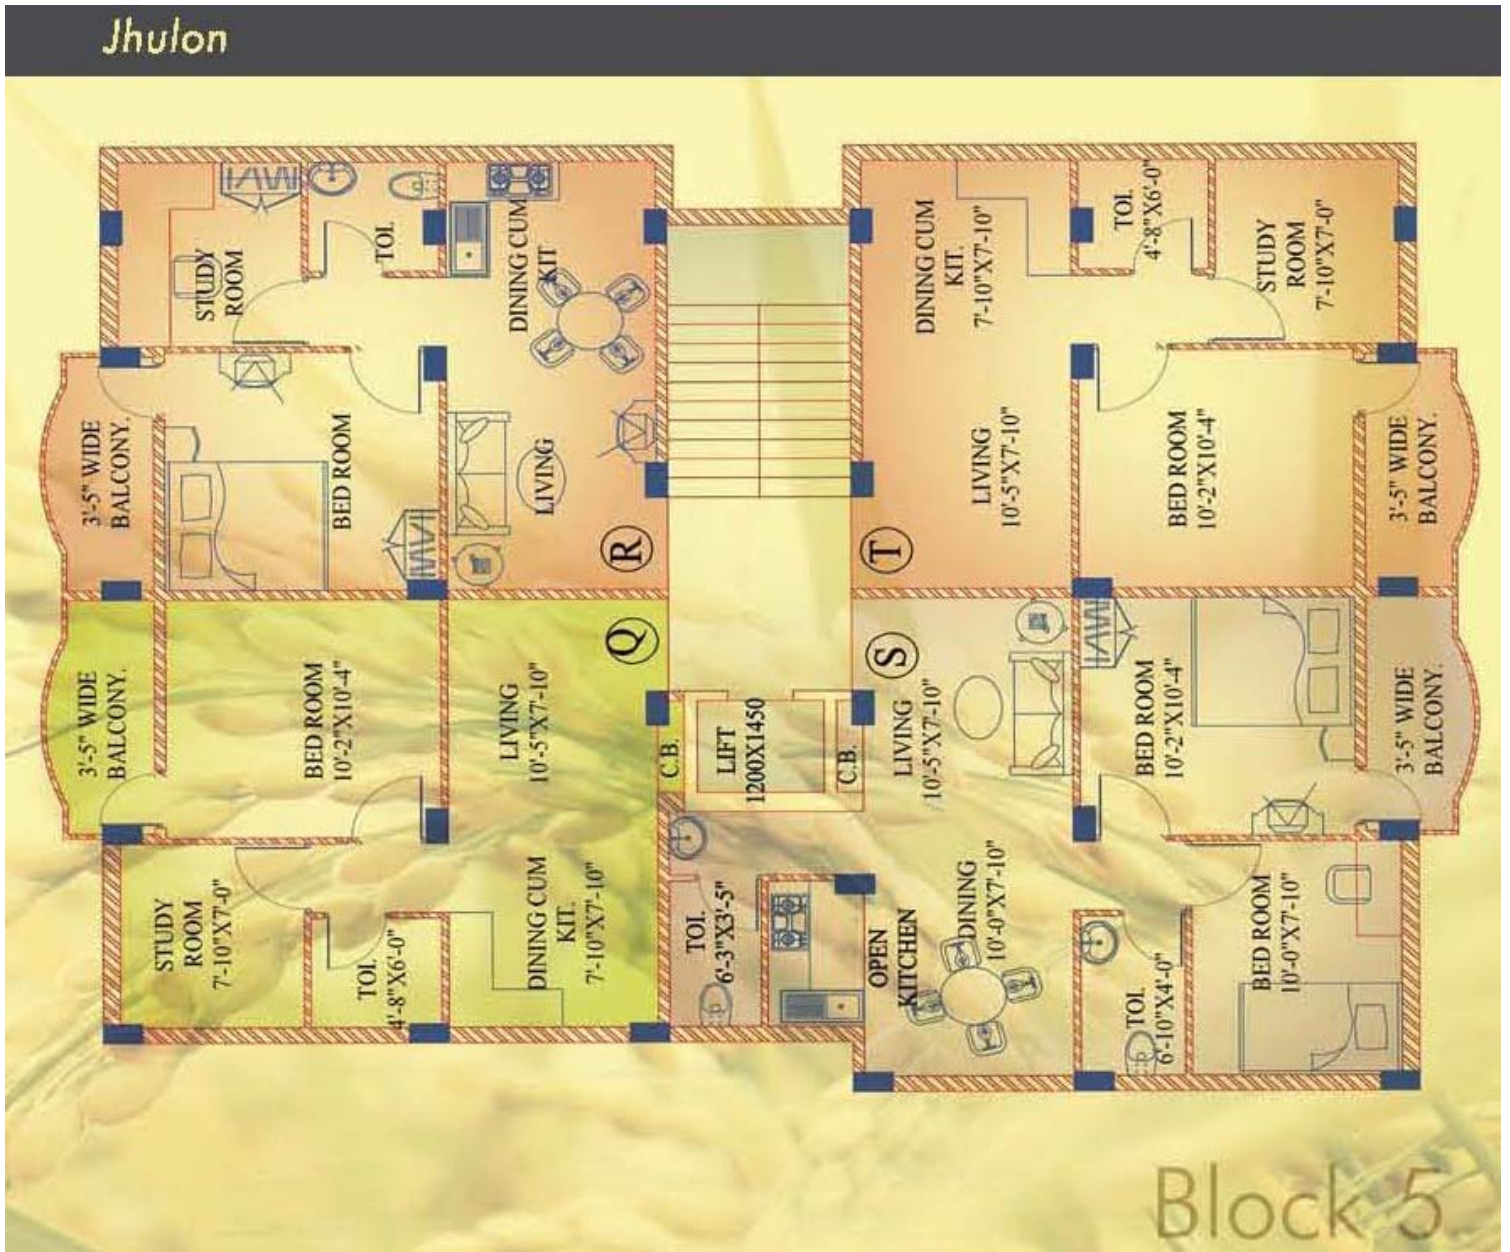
Jhulon

STUDY ROOM

TOI.

DINING CUM KIT.

3'-5" WIDE BALCONY.

BED ROOM

LIVING

R

DINING CUM KIT. 7'-10"X7'-10"

TOI. 4'-8"X6'-0"

STUDY ROOM 7'-10"X7'-0"

LIVING 10'-5"X7'-10"

BED ROOM 10'-2"X10'-4"

3'-5" WIDE BALCONY.

T

Q

3'-5" WIDE BALCONY.

BED ROOM 10'-2"X10'-4"

LIVING 10'-5"X7'-10"

C.B.

LIFT 1200X1450

C.B.

S

LIVING 10'-5"X7'-10"

BED ROOM 10'-2"X10'-4"

3'-5" WIDE BALCONY.

STUDY ROOM 7'-10"X7'-0"

TOI. 4'-8"X6'-0"

DINING CUM KIT. 7'-10"X7'-10"

TOI. 6'-3"X3'-5"

OPEN KITCHEN

DINING 10'-0"X7'-10"

TOI. 6'-10"X4'-0"

BED ROOM 10'-0"X7'-10"

Block 5